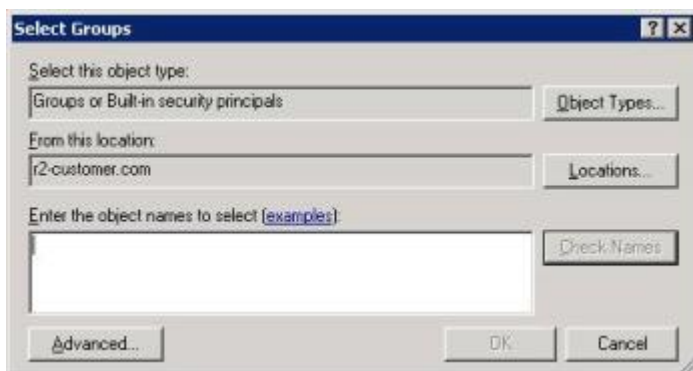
Select Groups

? X

Select this object type:

Groups or Built-in security principals

Object Types...

From this location:

r2-customer.com

Locations...

Enter the object names to select (examples):

Check Names

Advanced...

OK

Cancel